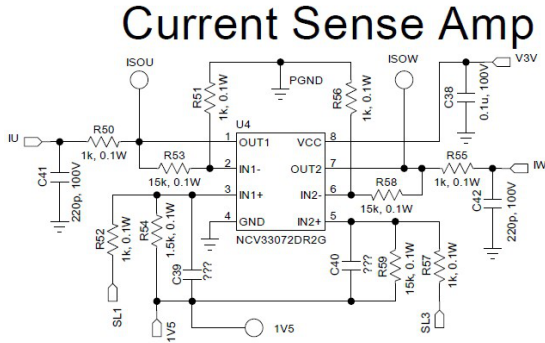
Current Sense Amp

ISOU
PGND
ISOW
V3V
R51 1k, 0.1W
R56 1k, 0.1W
C38 0.1u, 100V
IU
R50 1k, 0.1W
U4
1 OUT1
VCC 8
2 IN1-
OUT2 7
3 IN1+
IN2- 6
4 GND
IN2+ 5
NCV33072DR2G
C41 220p, 100V
R53 15k, 0.1W
R55 1k, 0.1W
IW
R58 15k, 0.1W
C42 220p, 100V
R52 1k, 0.1W
R54 1.5k, 0.1W
C39 ???
C40 ???
R59 15k, 0.1W
R57 1k, 0.1W
SL1
1V5
1V5
SL3